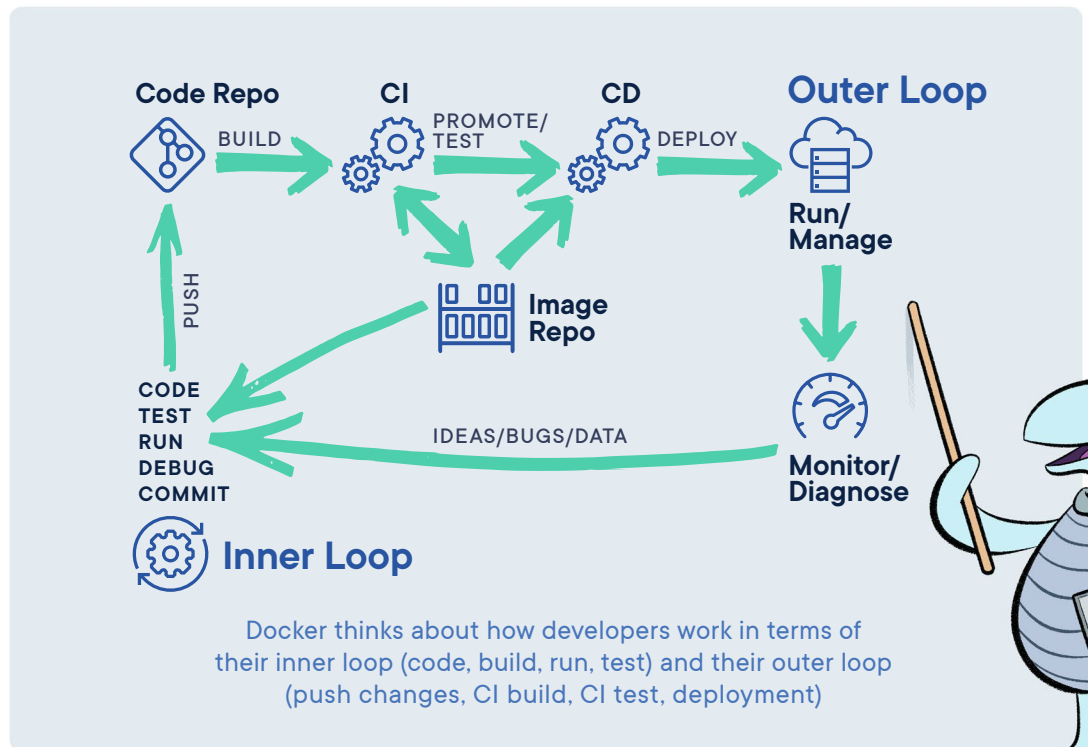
Code Repo

BUILD

CI

PROMOTE/
TEST

CD

DEPLOY

Outer Loop

Run/
Manage

PUSH

Image
Repo

CODE
TEST
RUN
DEBUG
COMMIT

IDEAS/BUGS/DATA

Monitor/
Diagnose

Inner Loop

Docker thinks about how developers work in terms of their inner loop (code, build, run, test) and their outer loop (push changes, CI build, CI test, deployment)